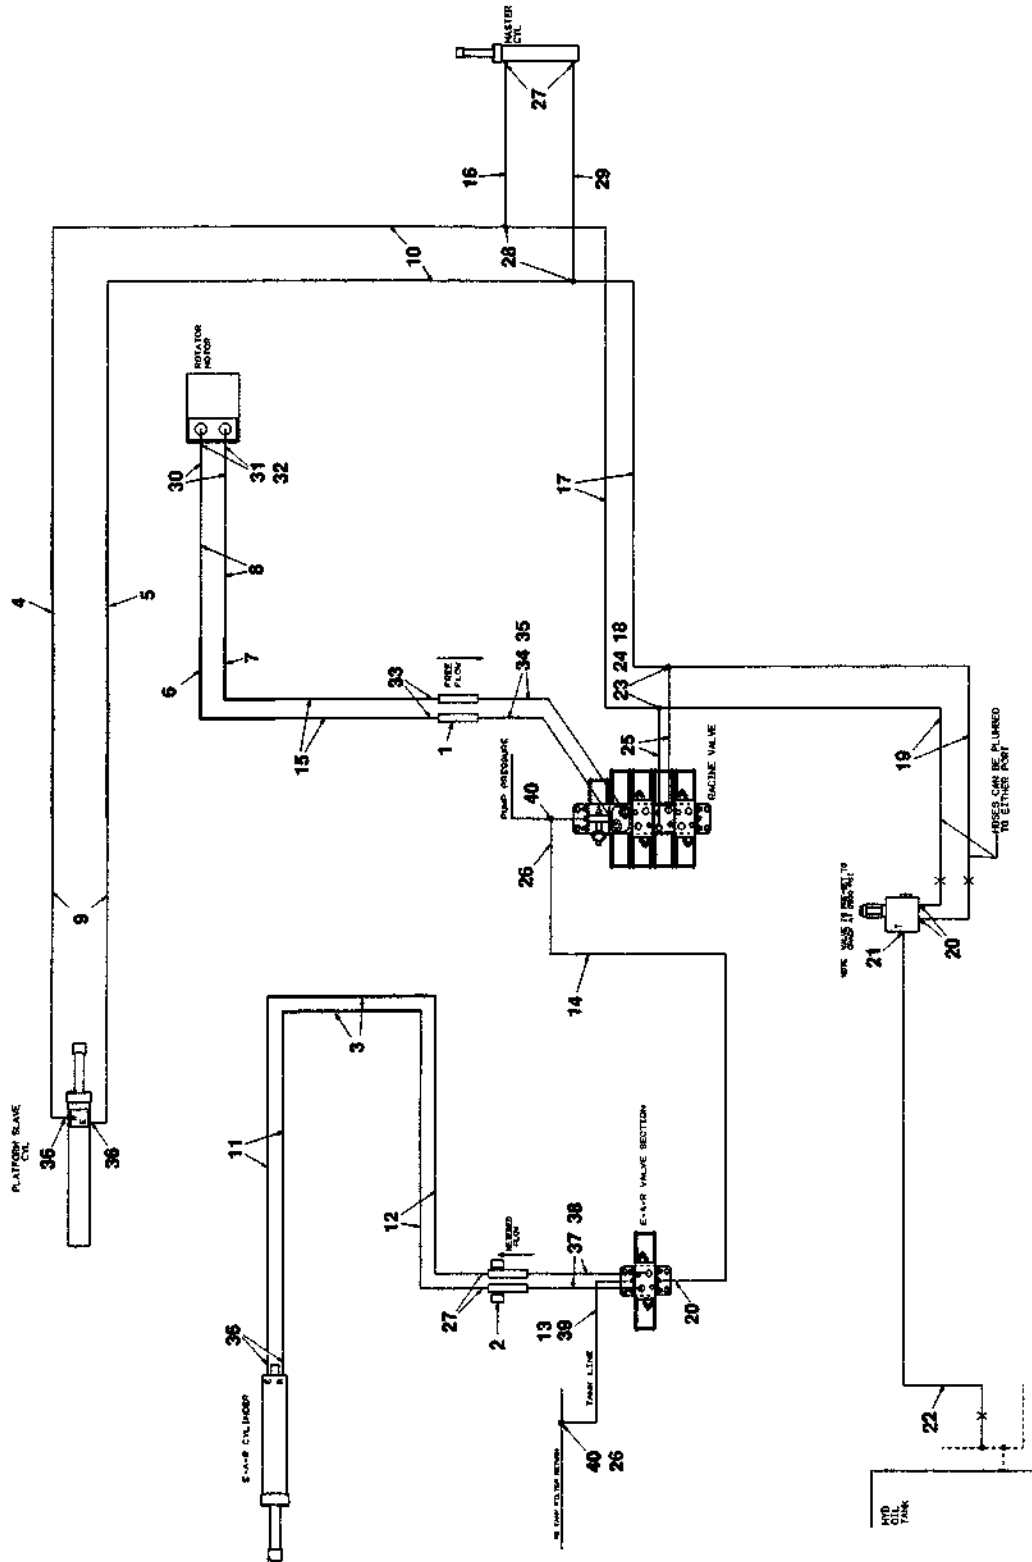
MASTER CYL
27
16
29
10
28
ROTATOR MOTOR
4
5
30
31
32
17
8
6
7
33
FREE FLOW
34 35
18
24
23
25
15
1
PUMP PRESSURE
40
RACINE VALVE
19
HOSES CAN BE PLUMBED TO EITHER PORT
26
NOTE: VALVE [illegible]
21
20
9
14
3
PLATFORM SLAVE CYL
36
36
11
12
NEEDED FLOW
E-A-R VALVE SECTION
37 38
27
2
13
39
20
36
E-A-R CYLINDER
TANK LINE
TO TANK FILTER RETURN
40
26
22
HYD OIL TANK